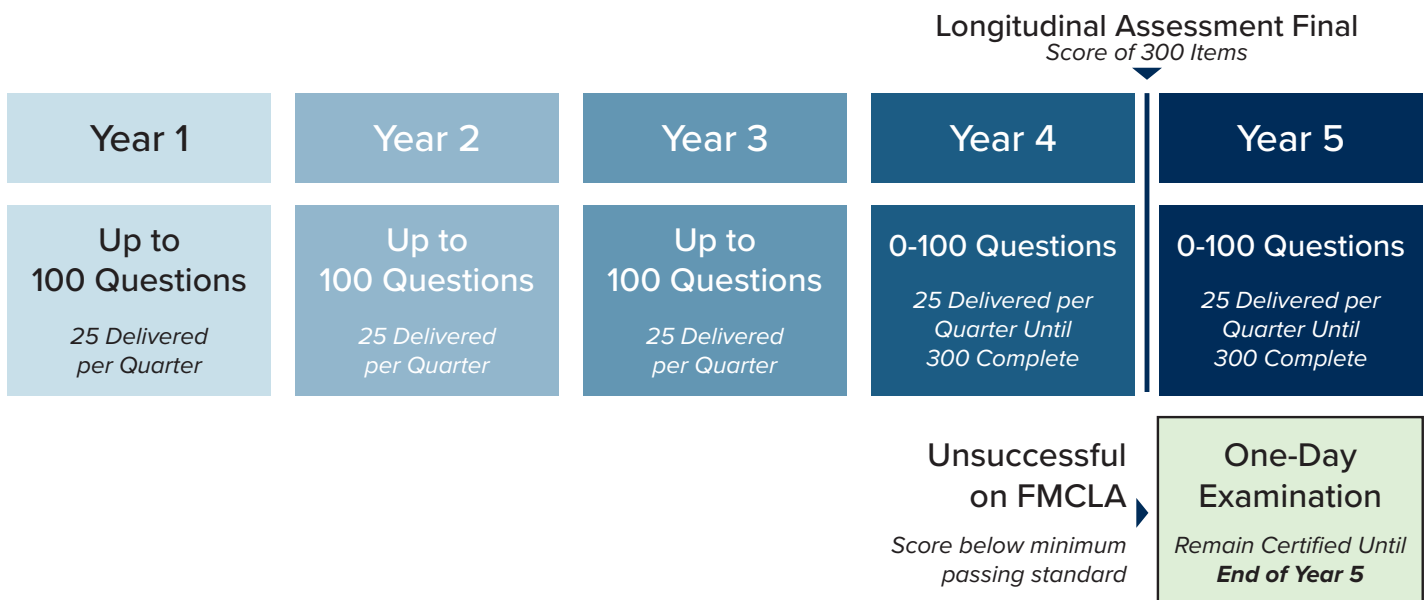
Longitudinal Assessment Final
Score of 300 Items

Year 1

Up to 100 Questions

25 Delivered per Quarter

Year 2

Up to 100 Questions

25 Delivered per Quarter

Year 3

Up to 100 Questions

25 Delivered per Quarter

Year 4

0-100 Questions

25 Delivered per Quarter Until 300 Complete

Year 5

0-100 Questions

25 Delivered per Quarter Until 300 Complete

Unsuccessful on FMCLA

Score below minimum passing standard

One-Day Examination

Remain Certified Until **End of Year 5**